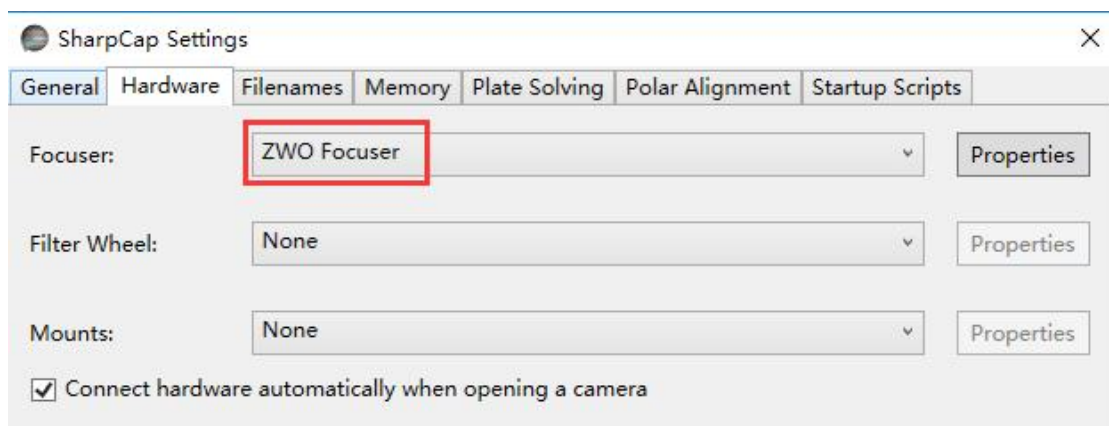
SharpCap Settings

×

General | Hardware | Filenames | Memory | Plate Solving | Polar Alignment | Startup Scripts

Focuser: ZWO Focuser Properties

Filter Wheel: None Properties

Mounts: None Properties

Connect hardware automatically when opening a camera